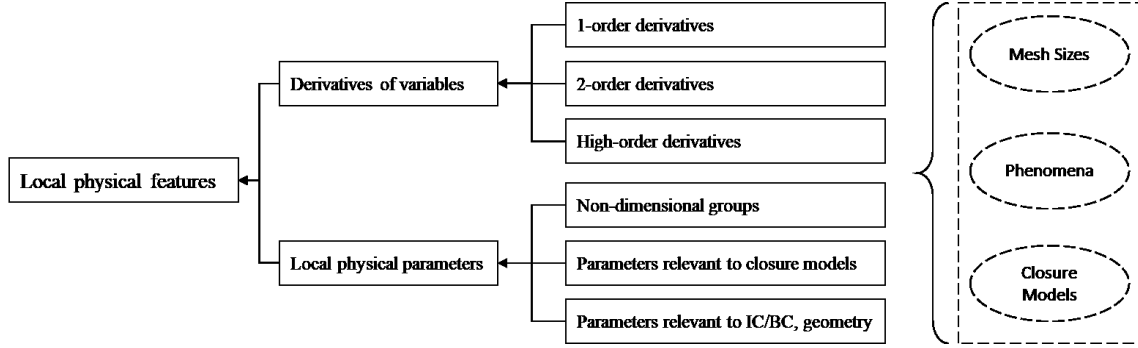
Local physical features

Derivatives of variables

1-order derivatives

2-order derivatives

High-order derivatives

Local physical parameters

Non-dimensional groups

Parameters relevant to closure models

Parameters relevant to IC/BC, geometry

Mesh Sizes

Phenomena

Closure Models